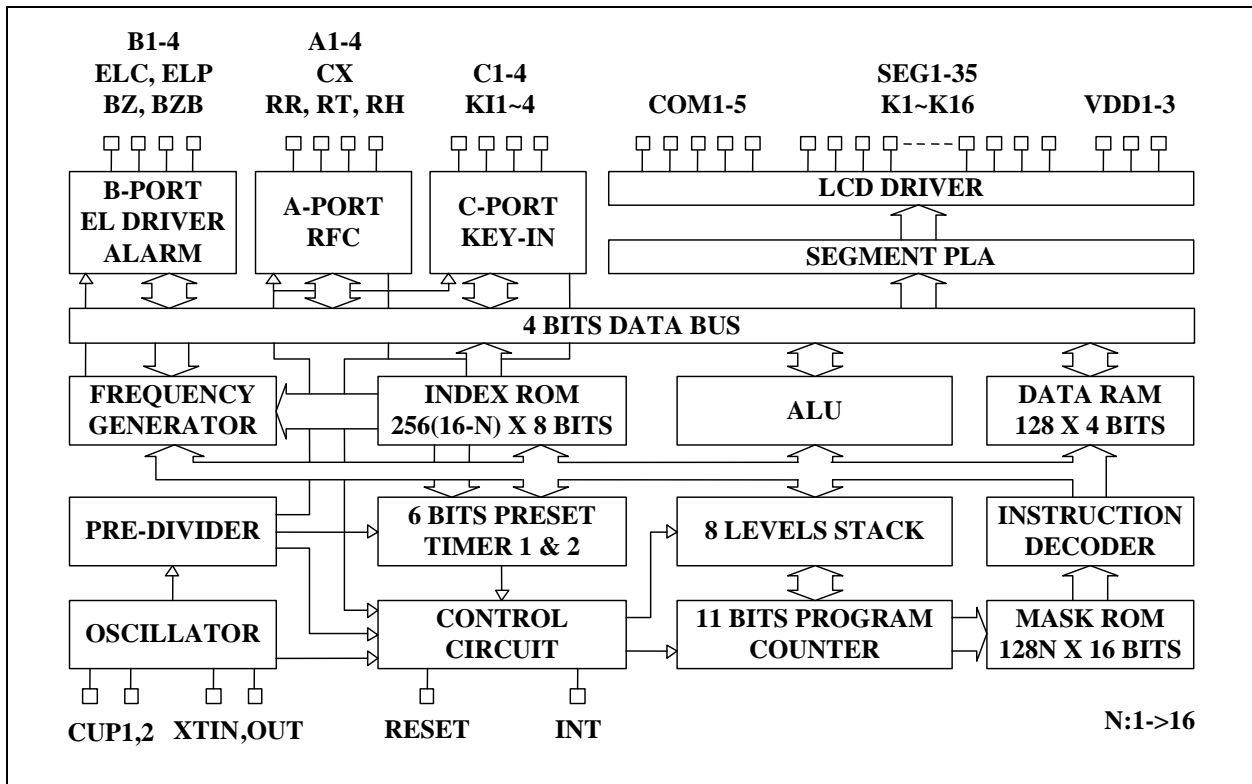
B1-4
ELC, ELP
BZ, BZB

A1-4
CX
RR, RT, RH

C1-4
KI1~4

COM1-5

SEG1-35
K1~K16

VDD1-3

B-PORT
EL DRIVER
ALARM

A-PORT
RFC

C-PORT
KEY-IN

LCD DRIVER

SEGMENT PLA

4 BITS DATA BUS

FREQUENCY
GENERATOR

INDEX ROM
256(16-N) X 8 BITS

ALU

DATA RAM
128 X 4 BITS

PRE-DIVIDER

6 BITS PRESET
TIMER 1 & 2

8 LEVELS STACK

INSTRUCTION
DECODER

OSCILLATOR

CONTROL
CIRCUIT

11 BITS PROGRAM
COUNTER

MASK ROM
128N X 16 BITS

CUP1,2

XTIN,OUT

RESET

INT

N:1->16